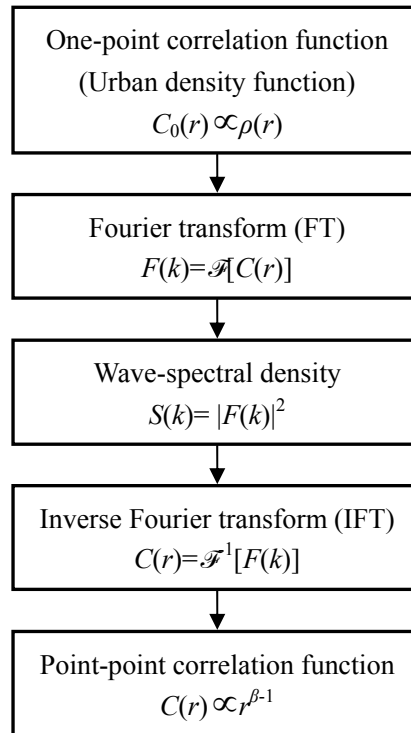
One-point correlation function
(Urban density function)
$C_0(r) \propto \rho(r)$

Fourier transform (FT)
$F(k)=\mathscr{F}[C(r)]$

Wave-spectral density
$S(k)=|F(k)|^2$

Inverse Fourier transform (IFT)
$C(r)=\mathscr{F}^1[F(k)]$

Point-point correlation function
$C(r) \propto r^{\beta-1}$